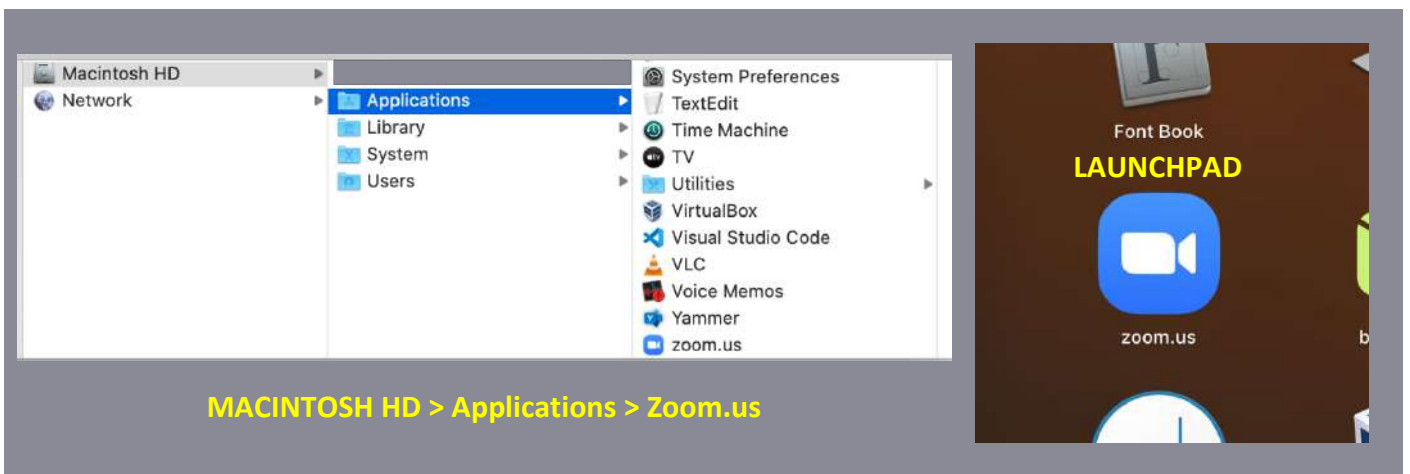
Macintosh HD
Network

Applications
Library
System
Users

System Preferences
TextEdit
Time Machine
TV
Utilities
VirtualBox
Visual Studio Code
VLC
Voice Memos
Yammer
zoom.us

MACINTOSH HD > Applications > Zoom.us

Font Book
LAUNCHPAD
zoom.us
b